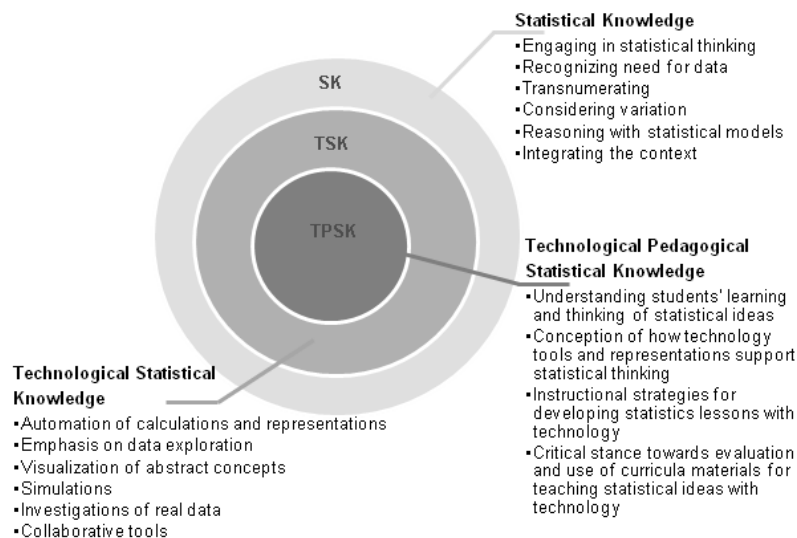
SK

TSK

TPSK

Statistical Knowledge
▪Engaging in statistical thinking
▪Recognizing need for data
▪Transnumerating
▪Considering variation
▪Reasoning with statistical models
▪Integrating the context

Technological Pedagogical Statistical Knowledge
▪Understanding students' learning and thinking of statistical ideas
▪Conception of how technology tools and representations support statistical thinking
▪Instructional strategies for developing statistics lessons with technology
▪Critical stance towards evaluation and use of curricula materials for teaching statistical ideas with technology

Technological Statistical Knowledge
▪Automation of calculations and representations
▪Emphasis on data exploration
▪Visualization of abstract concepts
▪Simulations
▪Investigations of real data
▪Collaborative tools